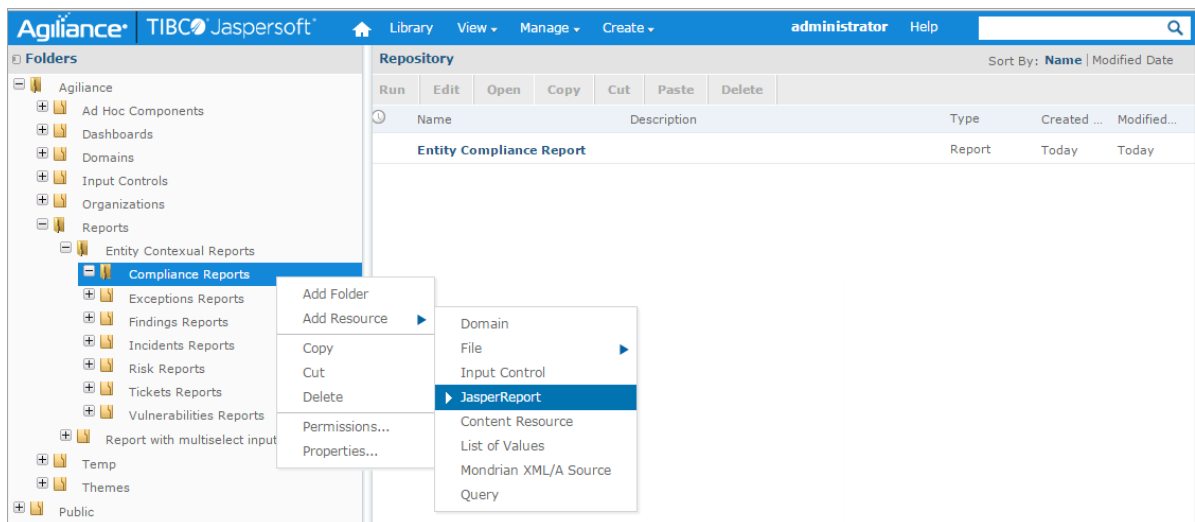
Agiliance TIBCO Jaspersoft Library View Manage Create administrator Help

Folders

Agiliance
Ad Hoc Components
Dashboards
Domains
Input Controls
Organizations
Reports
Entity Contexual Reports
Compliance Reports
Exceptions Reports
Findings Reports
Incidents Reports
Risk Reports
Tickets Reports
Vulnerabilities Reports
Report with multiselect input
Temp
Themes
Public

Add Folder
Add Resource
Copy
Cut
Delete
Permissions...
Properties...

Domain
File
Input Control
JasperReport
Content Resource
List of Values
Mondrian XML/A Source
Query

Repository

Sort By: Name | Modified Date

Run Edit Open Copy Cut Paste Delete

| Name | Description | Type | Created ... | Modified... |
|---|---|---|---|---|
| Entity Compliance Report | | Report | Today | Today |